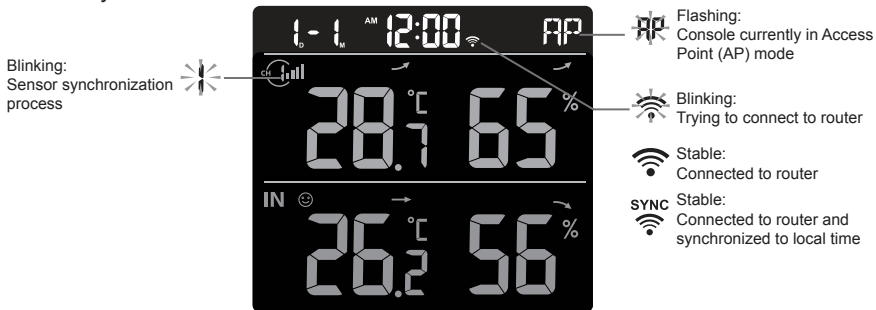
Blinking:
Sensor synchronization process

1-1 D M AM 12:00 AP

CH

28.7 °C 65 %

IN

26.2 °C 56 %

AP Flashing:
Console currently in Access Point (AP) mode

Blinking:
Trying to connect to router

Stable:
Connected to router

SYNC Stable:
Connected to router and synchronized to local time